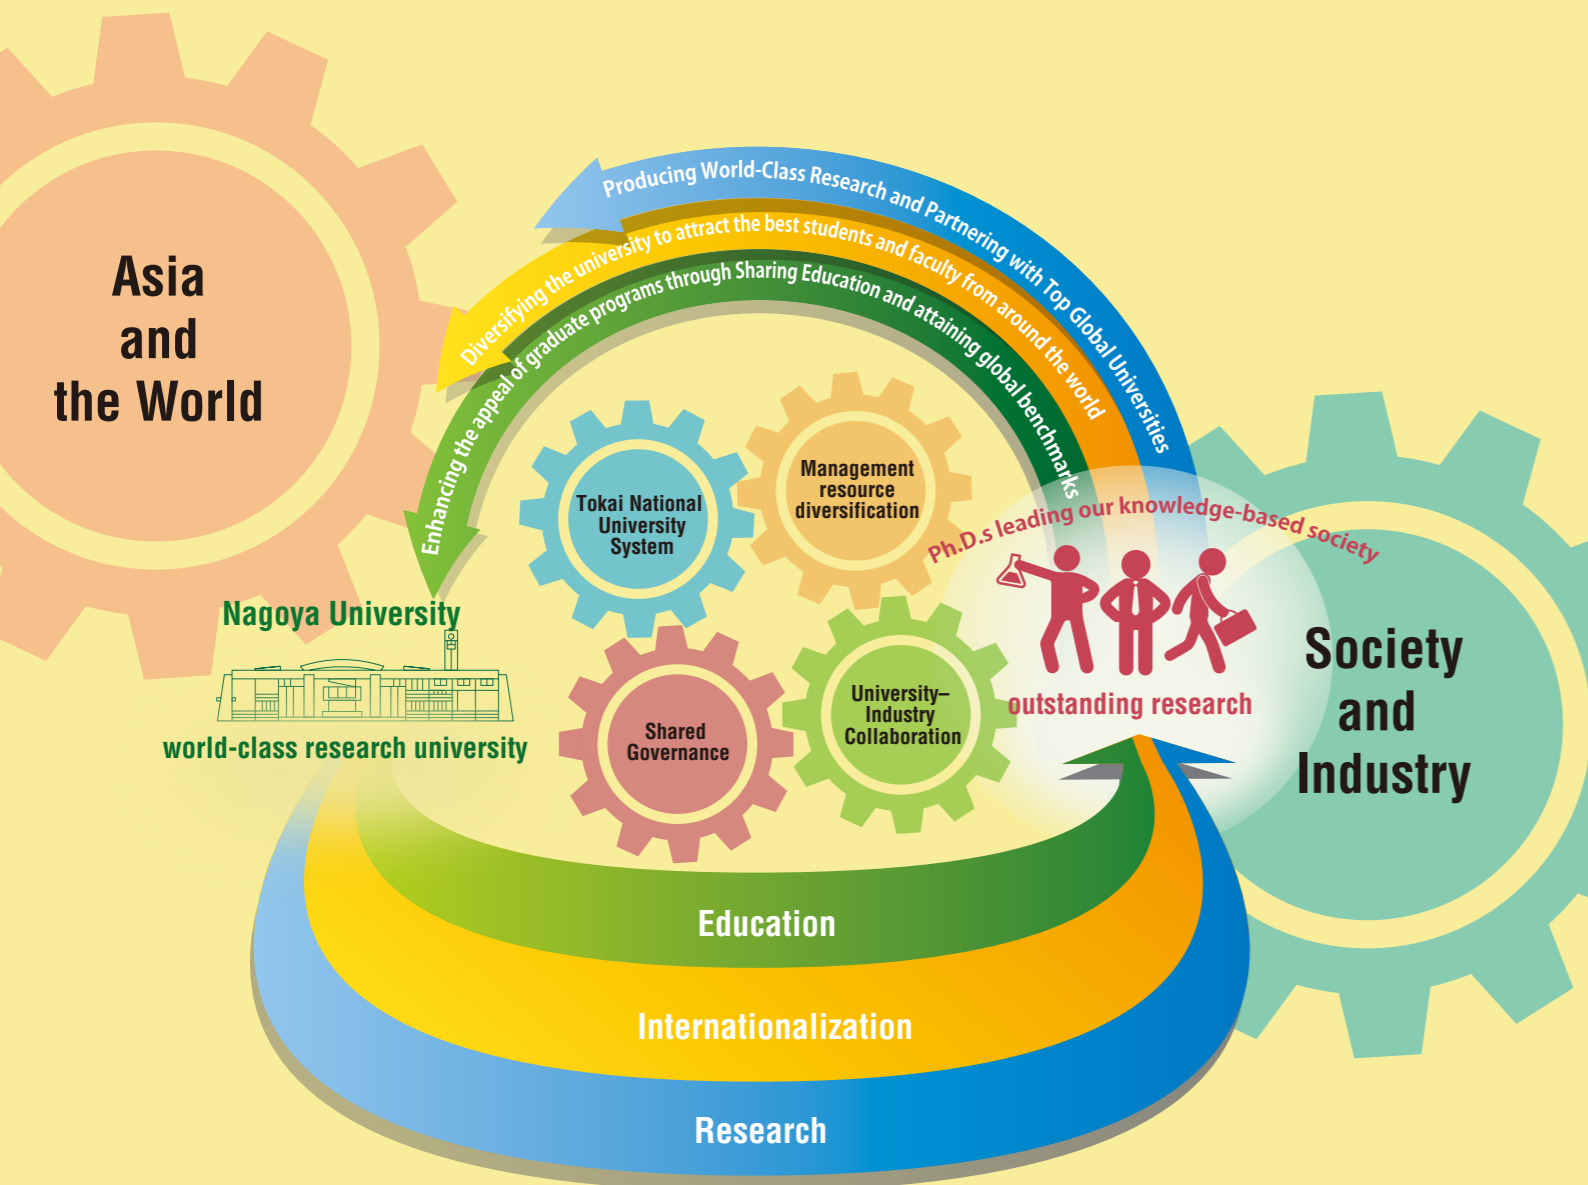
Asia and the World

Producing World-Class Research and Partnering with Top Global Universities

Diversifying the university to attract the best students and faculty from around the world

Enhancing the appeal of graduate programs through Sharing Education and attaining global benchmarks

Tokai National University System

Management resource diversification

Shared Governance

University–Industry Collaboration

Nagoya University

world-class research university

Ph.D.s leading our knowledge-based society

outstanding research

Society and Industry

Education

Internationalization

Research